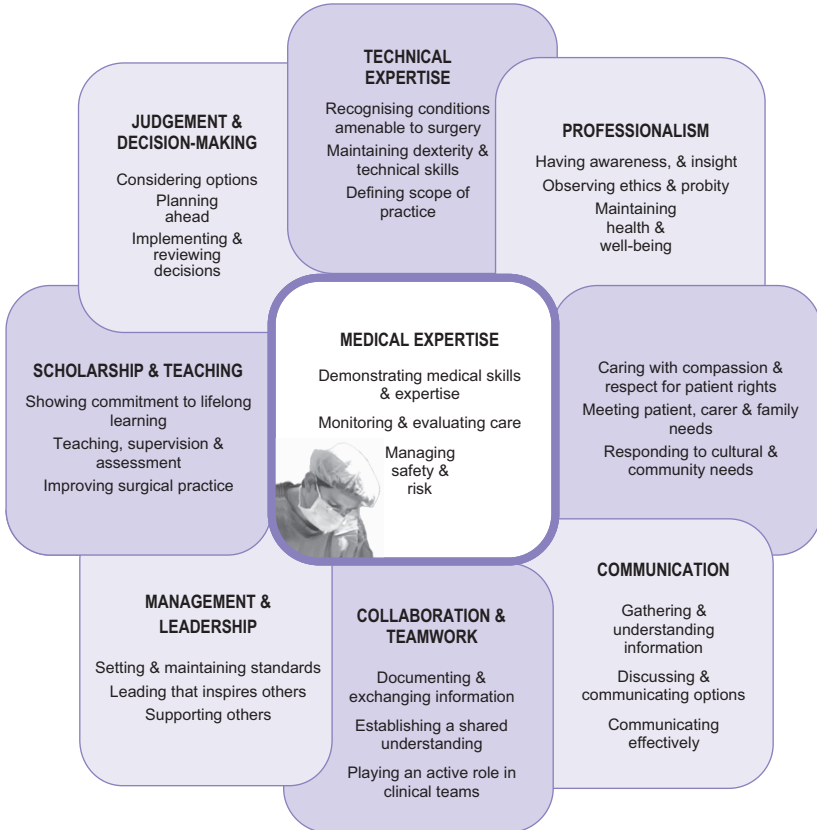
TECHNICAL EXPERTISE

Recognising conditions amenable to surgery

Maintaining dexterity & technical skills

Defining scope of practice

JUDGEMENT & DECISION-MAKING

Considering options

Planning ahead

Implementing & reviewing decisions

PROFESSIONALISM

Having awareness, & insight

Observing ethics & probity

Maintaining health & well-being

SCHOLARSHIP & TEACHING

Showing commitment to lifelong learning

Teaching, supervision & assessment

Improving surgical practice

MEDICAL EXPERTISE

Demonstrating medical skills & expertise

Monitoring & evaluating care

Managing safety & risk

Caring with compassion & respect for patient rights

Meeting patient, carer & family needs

Responding to cultural & community needs

MANAGEMENT & LEADERSHIP

Setting & maintaining standards

Leading that inspires others

Supporting others

COLLABORATION & TEAMWORK

Documenting & exchanging information

Establishing a shared understanding

Playing an active role in clinical teams

COMMUNICATION

Gathering & understanding information

Discussing & communicating options

Communicating effectively